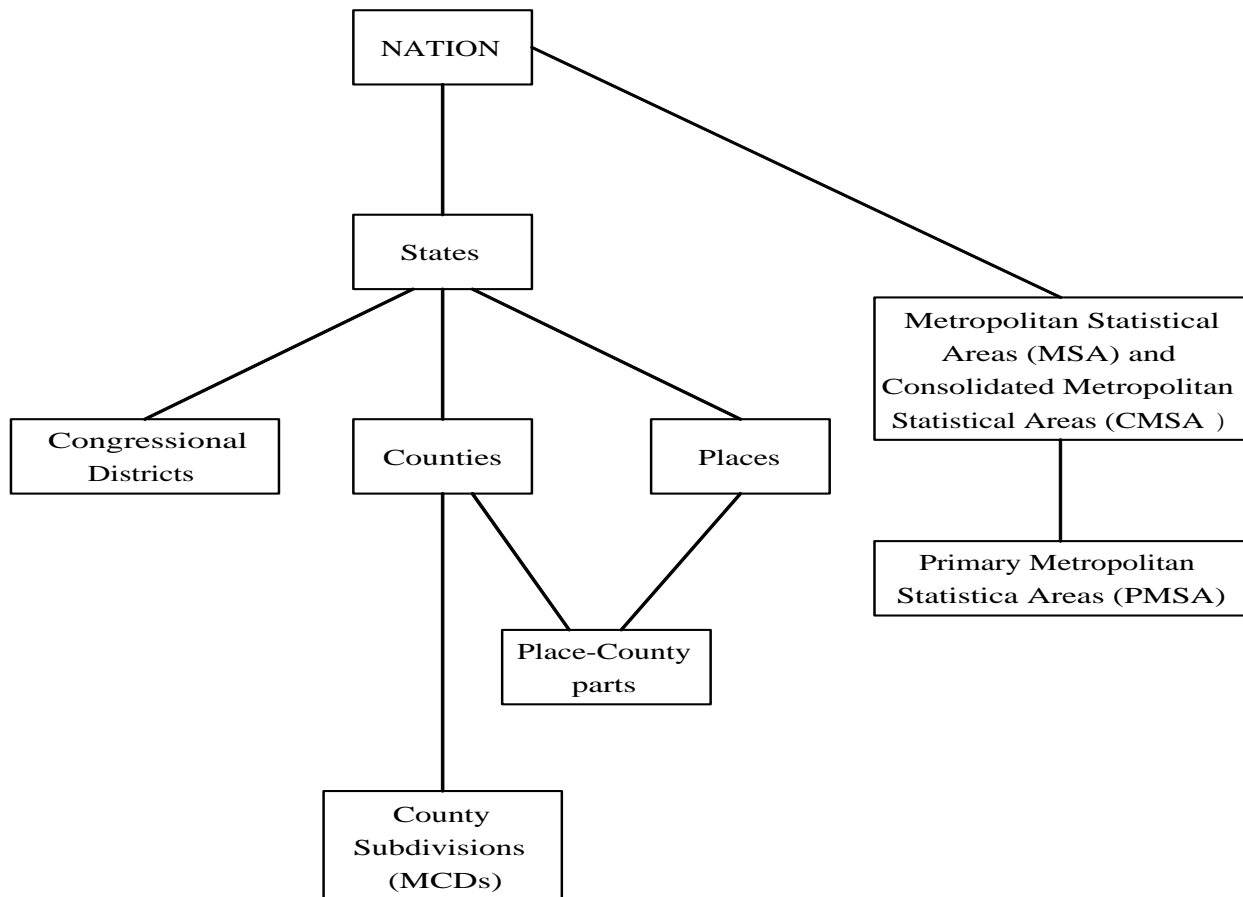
NATION

States

Metropolitan Statistical Areas (MSA) and Consolidated Metropolitan Statistical Areas (CMSA )

Congressional Districts

Counties

Places

Primary Metropolitan Statistica Areas (PMSA)

Place-County parts

County Subdivisions (MCDs)